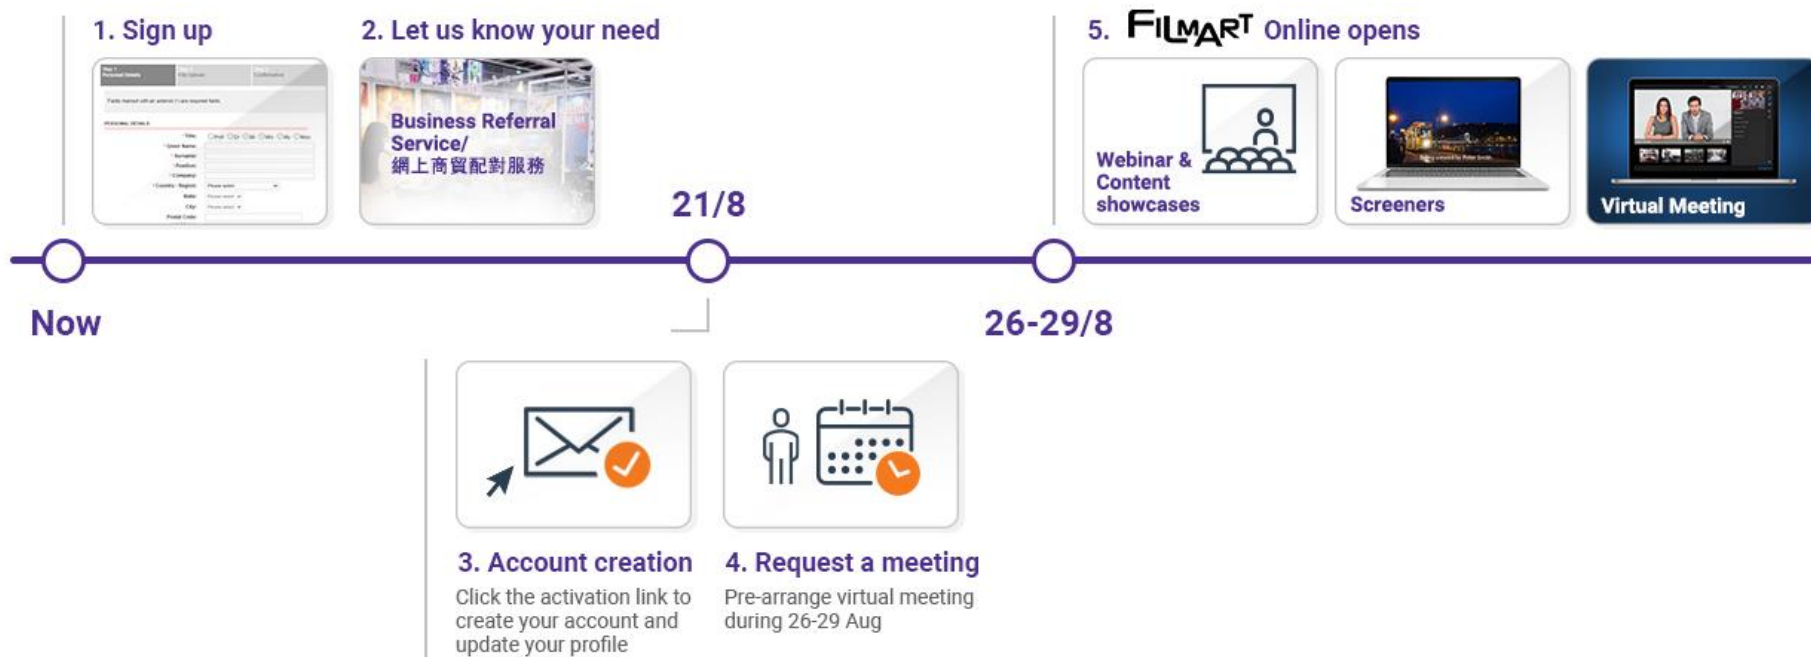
1. Sign up

2. Let us know your need

Business Referral Service/ 網上商貿配對服務

5. FILMART Online opens

Webinar & Content showcases

Screeners

Virtual Meeting

21/8

Now

26-29/8

3. Account creation

Click the activation link to create your account and update your profile

4. Request a meeting

Pre-arrange virtual meeting during 26-29 Aug